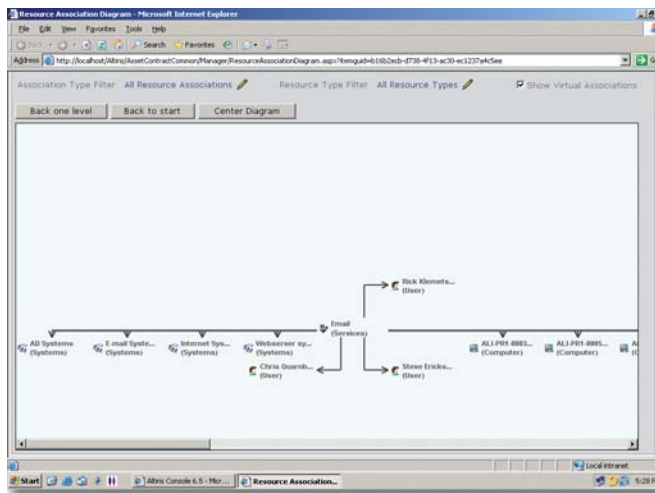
Resource Association Diagram - Microsoft Internet Explorer

File Edit View Favorites Tools Help

Back Search Favorites

Address http://localhost/Altiris/AssetContractCommon/Manager/ResourceAssociationDiagram.aspx?itemguid=b16b2ecb-d738-4f13-ac30-ec1237a4c5ee

Association Type Filter All Resource Associations

Resource Type Filter All Resource Types

Show Virtual Associations

Back one level

Back to start

Center Diagram

Rick Klemets... (User)

Email (Services)

All Systems (Systems)

E-mail Syste... (Systems)

Internet Sys... (Systems)

Webserver sy... (Systems)

Chris Guarnb... (User)

Steve Ericks... (User)

ALI-PRI-0003... (Computer)

ALI-PRI-0005... (Computer)

Local intranet

Start

Altiris Console 6.5 - Micr...

Resource Association...

5:28